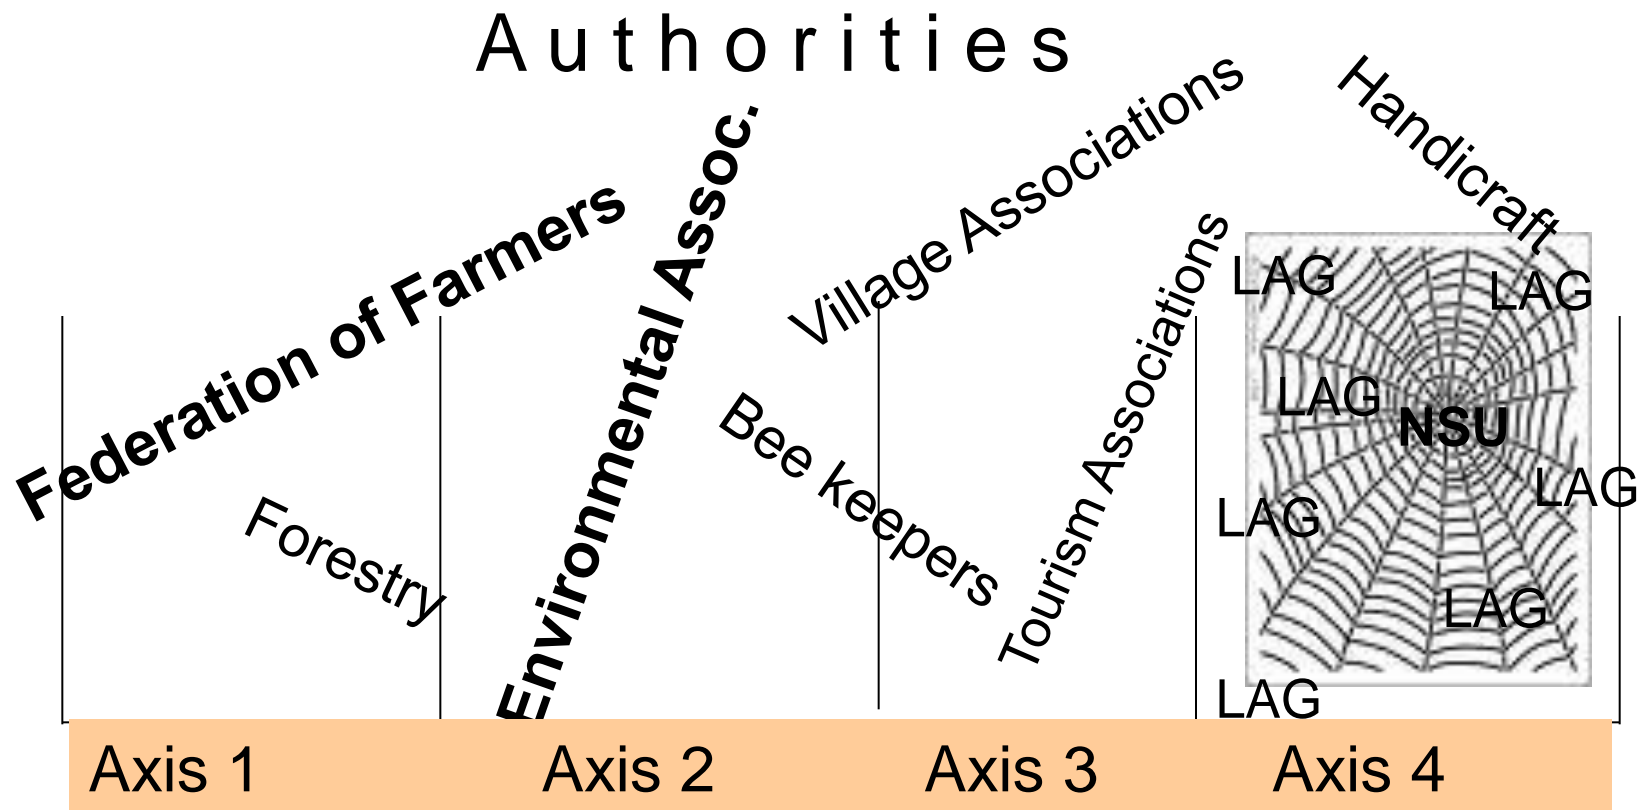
Authorities

Federation of Farmers

Environmental Assoc.

Village Associations

Handicraft

Tourism Associations

Forestry

Bee keepers

LAG

LAG

LAG

NSU

LAG

LAG

LAG

LAG

Axis 1

Axis 2

Axis 3

Axis 4